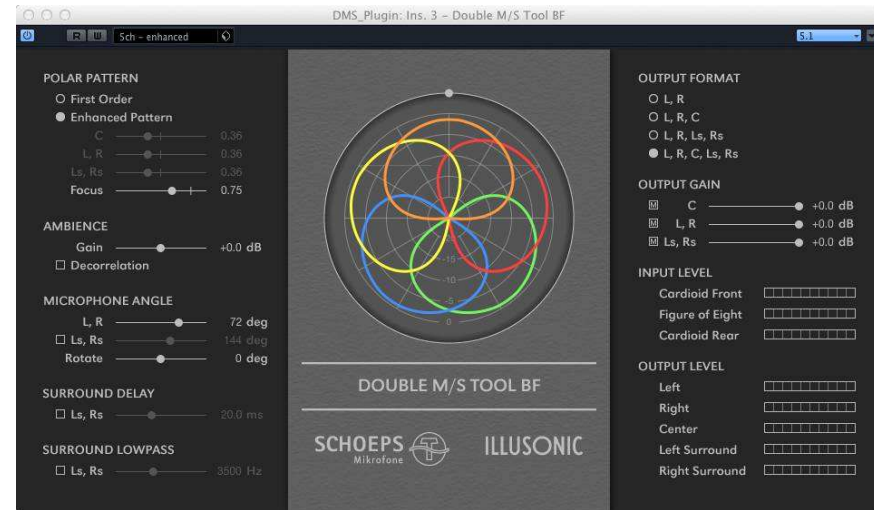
DMS_Plugin: Ins. 3 - Double M/S Tool BF

R W 5ch - enhanced

5.1

POLAR PATTERN
First Order
Enhanced Pattern
C 0.36
L, R 0.36
Ls, Rs 0.36
Focus 0.75

AMBIENCE
Gain +0.0 dB
Decorrelation

MICROPHONE ANGLE
L, R 72 deg
Ls, Rs 144 deg
Rotate 0 deg

SURROUND DELAY
Ls, Rs 20.0 ms

SURROUND LOWPASS
Ls, Rs 3500 Hz

-15
-10
-5
0

DOUBLE M/S TOOL BF

SCHOEPS Mikrofone

ILLUSONIC

OUTPUT FORMAT
L, R
L, R, C
L, R, Ls, Rs
L, R, C, Ls, Rs

OUTPUT GAIN
M C +0.0 dB
M L, R +0.0 dB
M Ls, Rs +0.0 dB

INPUT LEVEL
Cardioid Front
Figure of Eight
Cardioid Rear

OUTPUT LEVEL
Left
Right
Center
Left Surround
Right Surround